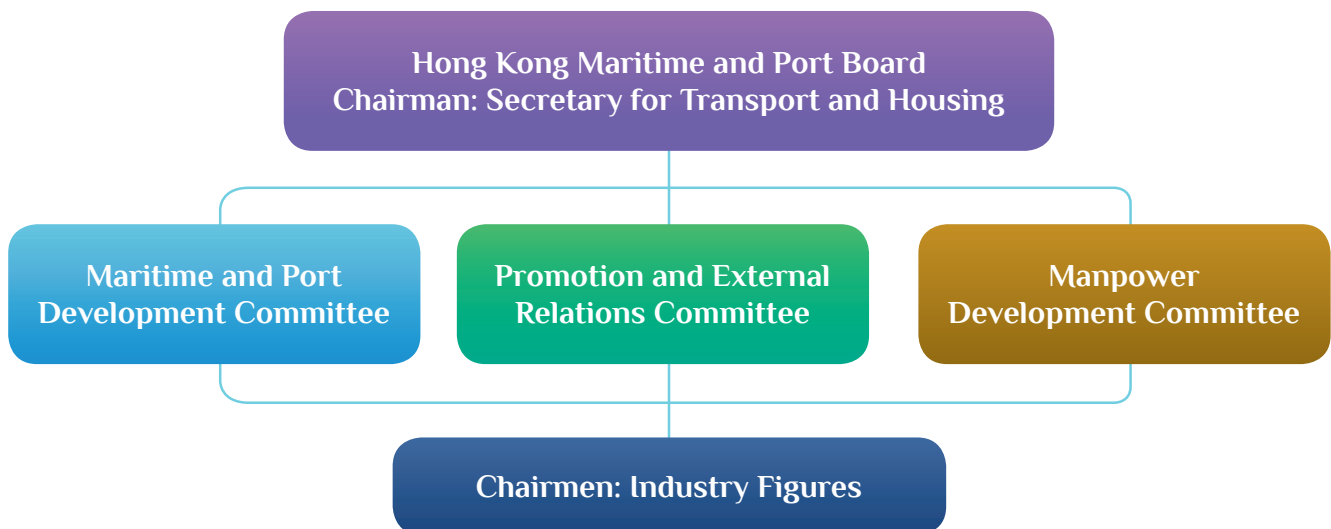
Hong Kong Maritime and Port Board
Chairman: Secretary for Transport and Housing

Maritime and Port Development Committee

Promotion and External Relations Committee

Manpower Development Committee

Chairmen: Industry Figures